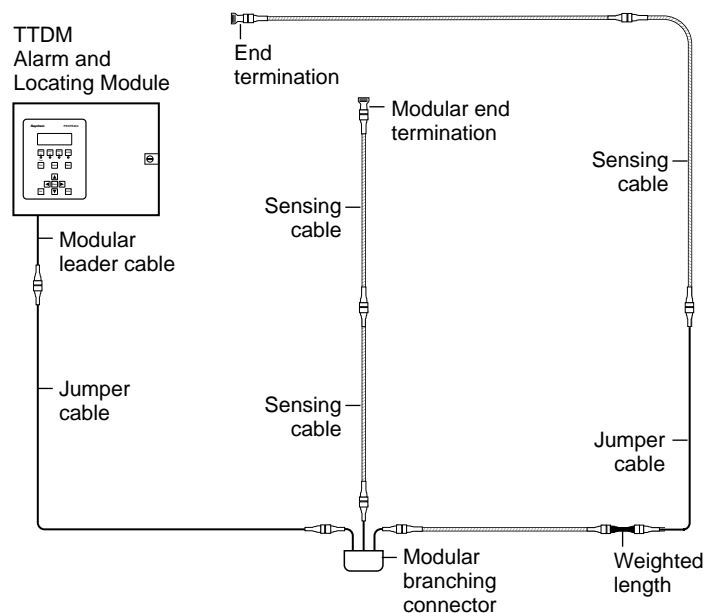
TTDM
Alarm and
Locating Module

End
termination

Modular end
termination

Sensing
cable

Sensing
cable

Modular
leader cable

Jumper
cable

Sensing
cable

Jumper
cable

Modular
branching
connector

Weighted
length